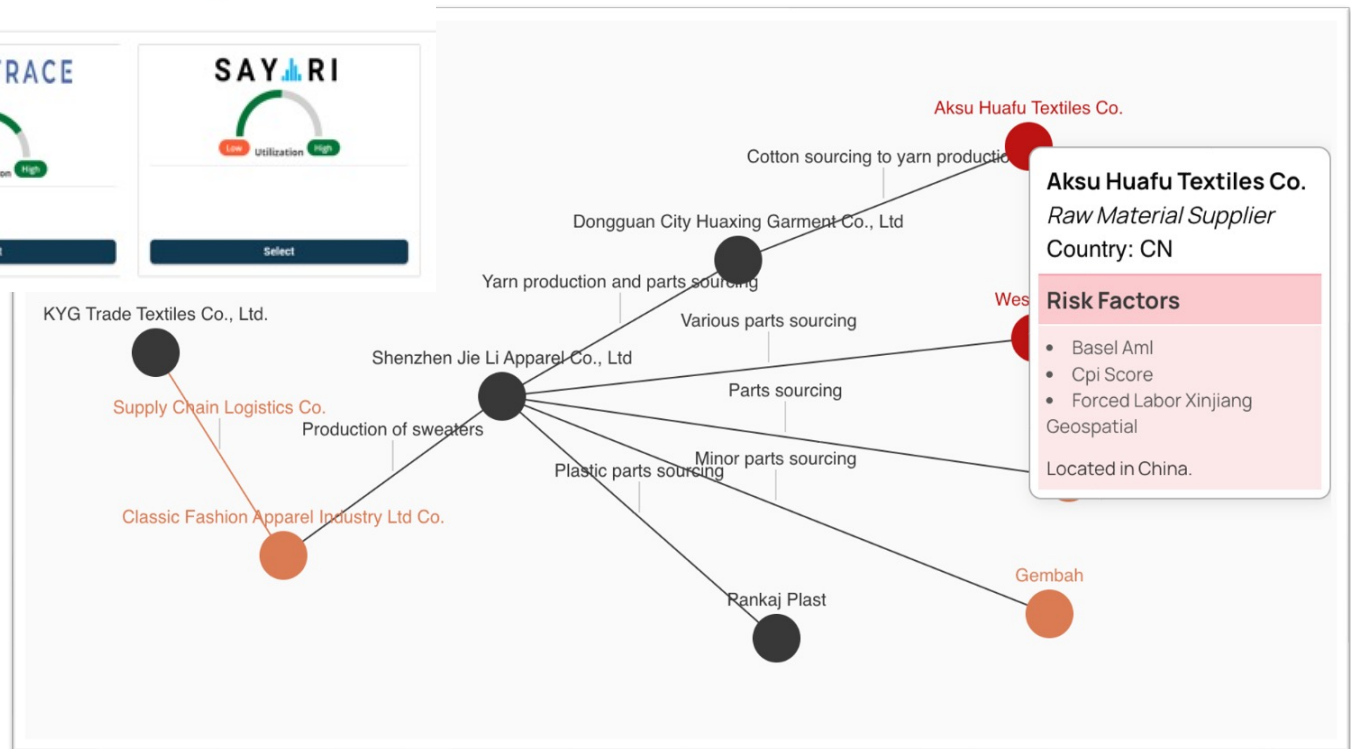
RACE

on High

t

SAYARI

Low Utilization High

Select

Aksu Huafu Textiles Co.

Cotton sourcing to yarn productio

Dongguan City Huaxing Garment Co., Ltd

Yarn production and parts sourcing

KYG Trade Textiles Co., Ltd.

Wes

Various parts sourcing

Shenzhen Jie Li Apparel Co., Ltd

Supply Chain Logistics Co.

Parts sourcing

Production of sweaters

Minor parts sourcing

Plastic parts sourcing

Classic Fashion Apparel Industry Ltd Co.

Gembah

Rankaj Plast

Aksu Huafu Textiles Co.
Raw Material Supplier
Country: CN

Risk Factors

- Basel Aml
- Cpi Score
- Forced Labor Xinjiang Geospatial

Located in China.